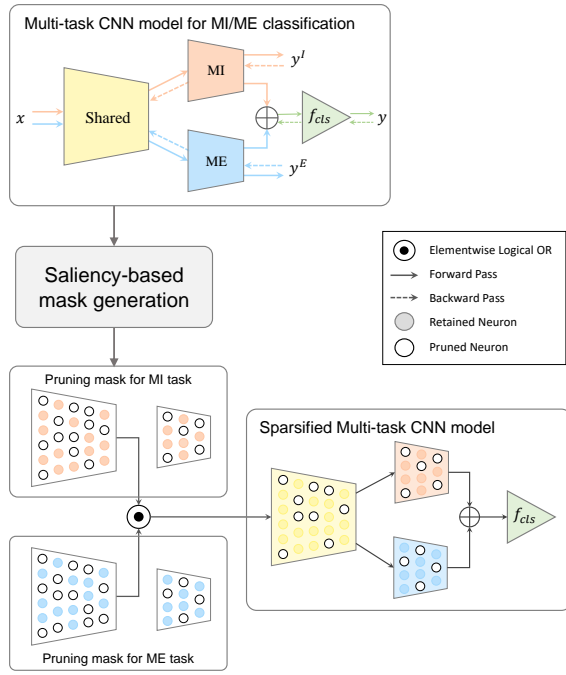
Multi-task CNN model for MI/ME classification

MI

$y^I$

$x$

Shared

$\oplus$

$f_{cls}$

$y$

ME

$y^E$

Saliency-based mask generation

Elementwise Logical OR

Forward Pass

Backward Pass

Retained Neuron

Pruned Neuron

Pruning mask for MI task

Sparsified Multi-task CNN model

$f_{cls}$

Pruning mask for ME task